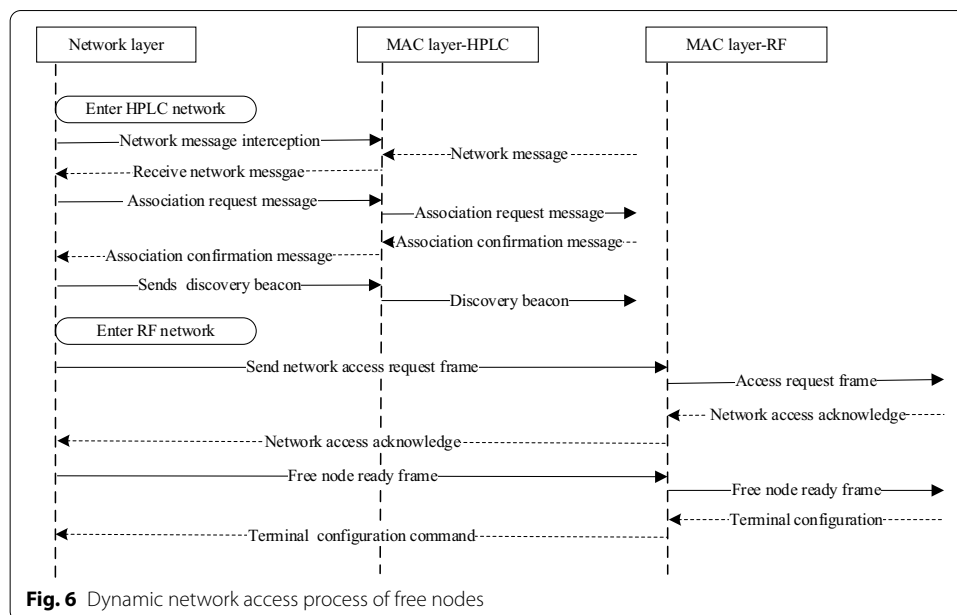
Network layer

MAC layer-HPLC

MAC layer-RF

Enter HPLC network

Network message interception

Network message

Receive network messgae

Association request message

Association request message

Association confirmation message

Association confirmation message

Sends discovery beacon

Discovery beacon

Enter RF network

Send network access request frame

Access request frame

Network access acknowledge

Network access acknowledge

Free node ready frame

Free node ready frame

Terminal configuration

Terminal configuration command

**Fig. 6** Dynamic network access process of free nodes